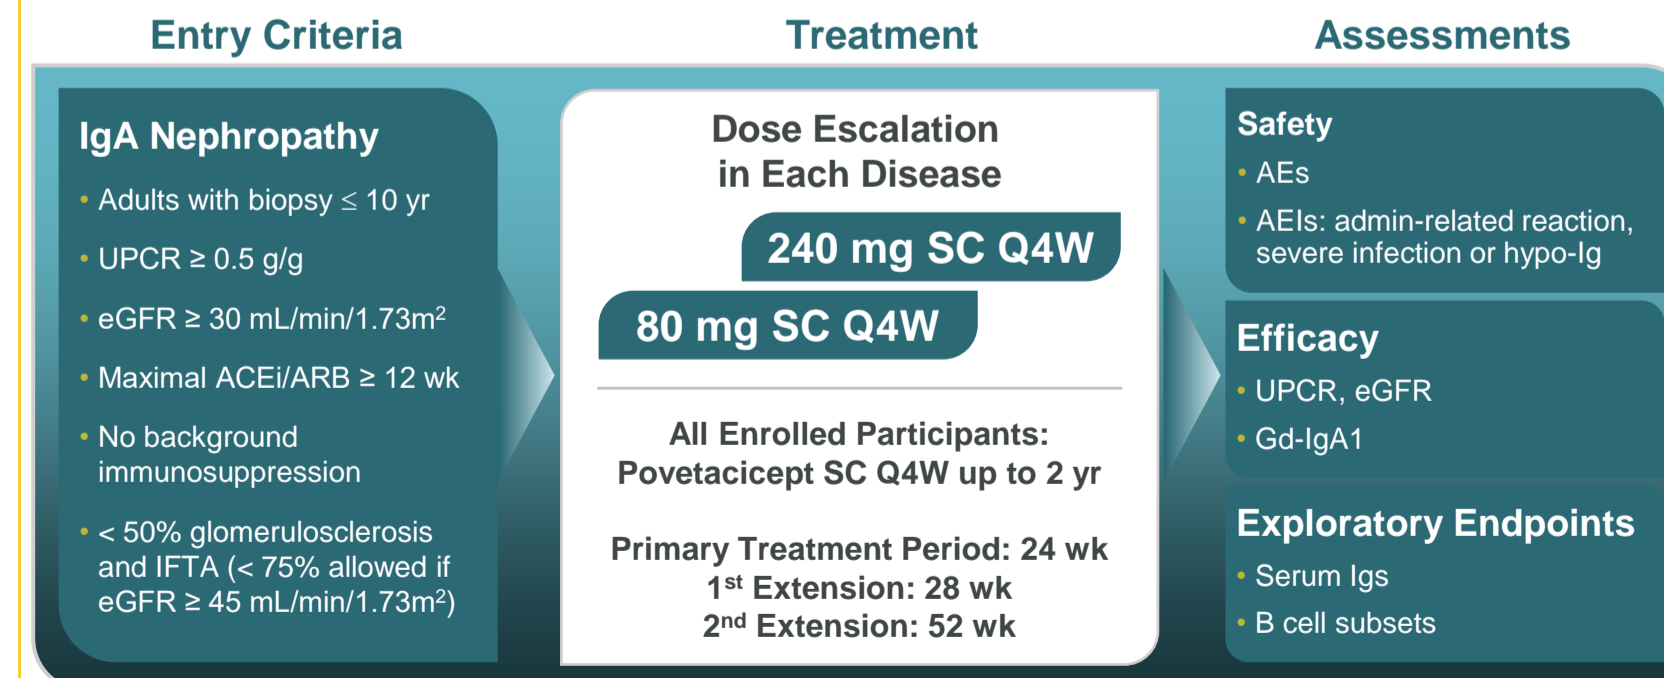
Entry Criteria

Treatment

Assessments

IgA Nephropathy

• Adults with biopsy ≤ 10 yr

• UPCR ≥ 0.5 g/g

• eGFR ≥ 30 mL/min/1.73m$^2$

• Maximal ACEi/ARB ≥ 12 wk

• No background immunosuppression

• < 50% glomerulosclerosis and IFTA (< 75% allowed if eGFR ≥ 45 mL/min/1.73m$^2$)

Dose Escalation in Each Disease

240 mg SC Q4W

80 mg SC Q4W

All Enrolled Participants: Povetacicept SC Q4W up to 2 yr

Primary Treatment Period: 24 wk
1$^{st}$ Extension: 28 wk
2$^{nd}$ Extension: 52 wk

Safety

• AEs

• AEIs: admin-related reaction, severe infection or hypo-Ig

Efficacy

• UPCR, eGFR

• Gd-IgA1

Exploratory Endpoints

• Serum Igs

• B cell subsets